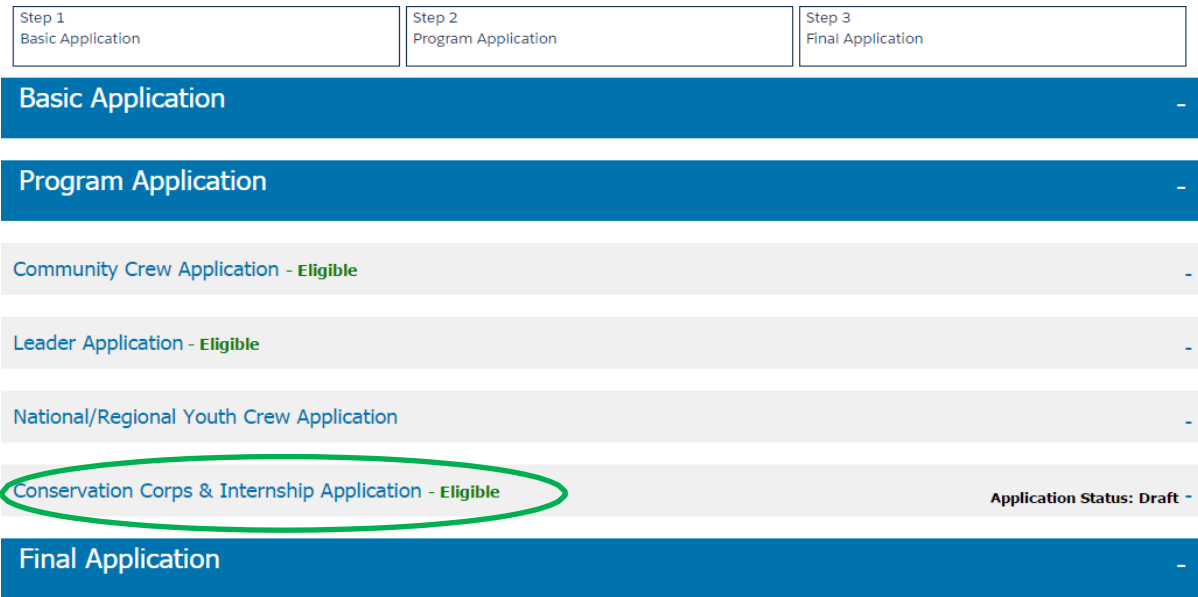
Step 1
Basic Application

Step 2
Program Application

Step 3
Final Application

Basic Application -

Program Application -

Community Crew Application - Eligible -

Leader Application - Eligible -

National/Regional Youth Crew Application -

Conservation Corps & Internship Application - Eligible Application Status: Draft -

Final Application -